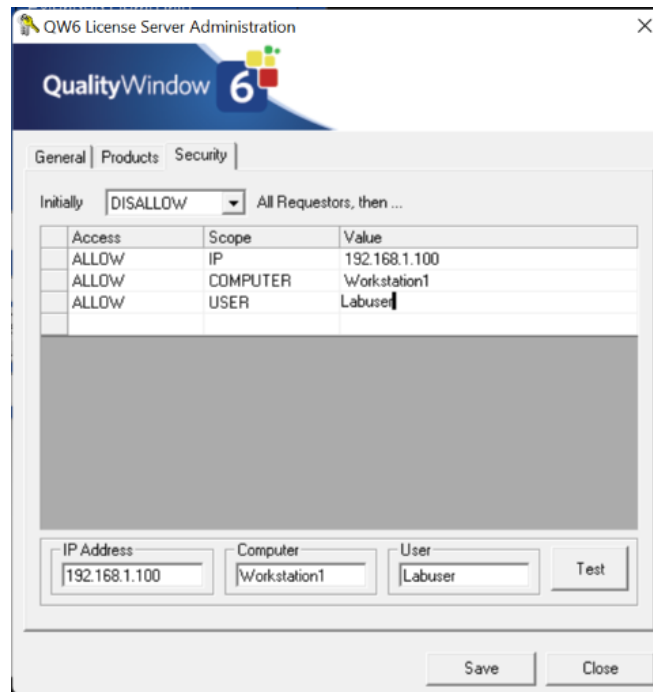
QW6 License Server Administration

QualityWindow 6

General | Products | Security

Initially DISALLOW All Requestors, then ...

| | Access | Scope | Value |
|---|---|---|---|
| | ALLOW | IP | 192.168.1.100 |
| | ALLOW | COMPUTER | Workstation1 |
| | ALLOW | USER | Labuser |
| | | | |

IP Address 192.168.1.100
Computer Workstation1
User Labuser
Test

Save Close